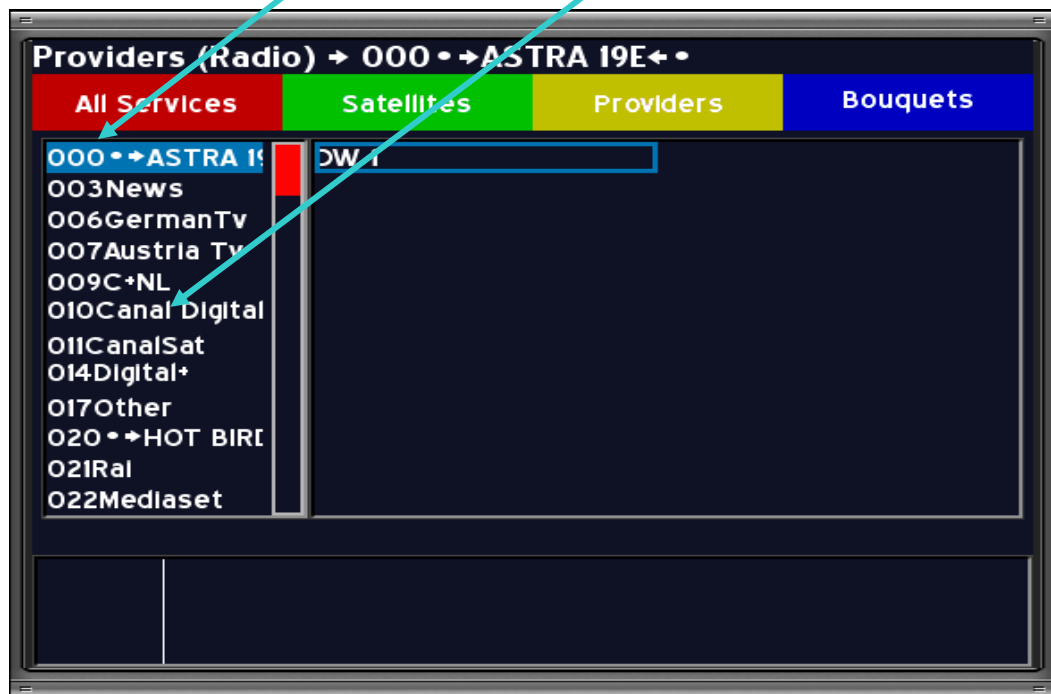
Providers (Radio) → 000 • →ASTRA 19E← •

All Services | Satellites | Providers | Bouquets

000 • →ASTRA 19
003News
006GermanTv
007Austria Tv
009C+NL
010Canal Digital
011CanalSat
014Digital+
017Other
020 • →HOT BIRD
021Rai
022Mediaset

DW 1